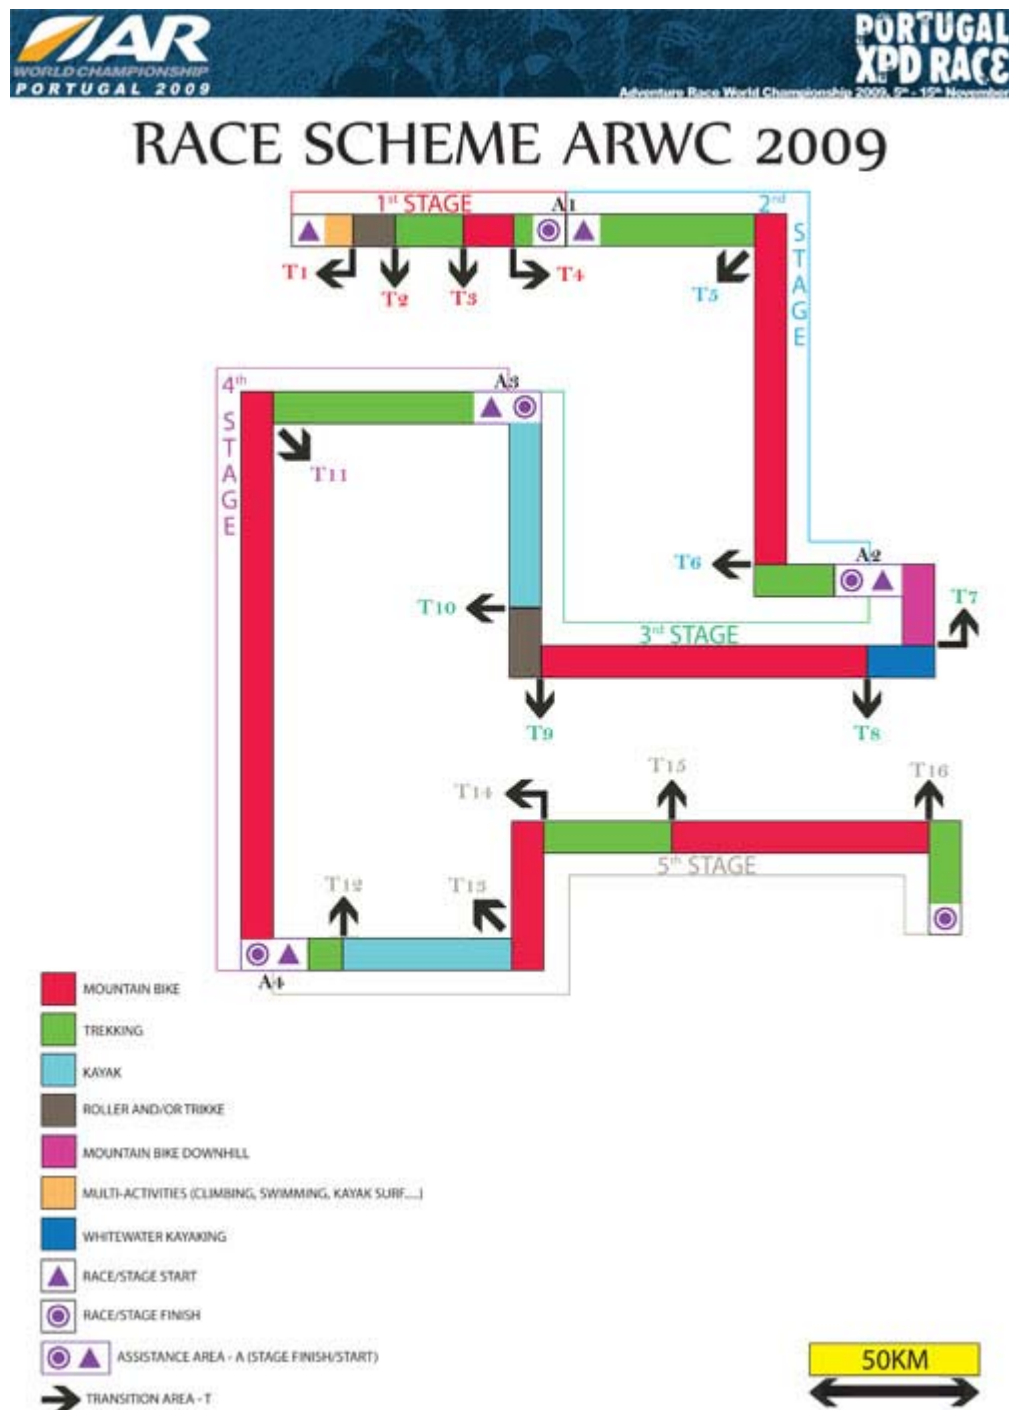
AR
WORLD CHAMPIONSHIP
PORTUGAL 2009

PORTUGAL XPD RACE
Adventure Race World Championship 2009, 5th - 15th November

RACE SCHEME ARWC 2009

1st STAGE
A1
2nd STAGE
T1
T2
T3
T4
T5

4th STAGE
A3
T11

T6
A2
T7
T10
3rd STAGE
T9
T8

T15
T16
T14
5th STAGE
T12
T13
A4

MOUNTAIN BIKE
TREKKING
KAYAK
ROLLER AND/OR TRIKKE
MOUNTAIN BIKE DOWNHILL
MULTI-ACTIVITIES (CLIMBING, SWIMMING, KAYAK SURF....)
WHITEWATER KAYAKING
RACE/STAGE START
RACE/STAGE FINISH
ASSISTANCE AREA - A (STAGE FINISH/START)
TRANSITION AREA - T

50KM